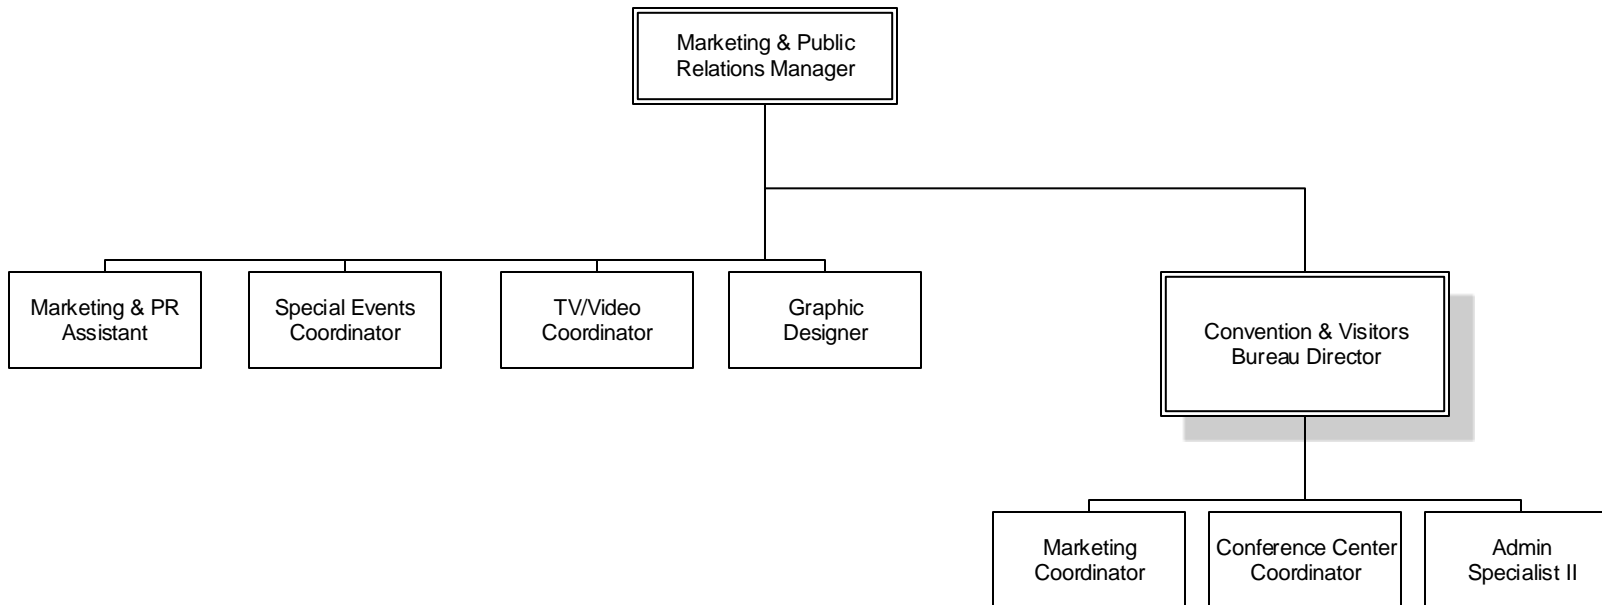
Marketing & Public Relations Manager

Marketing & PR Assistant

Special Events Coordinator

TV/Video Coordinator

Graphic Designer

Convention & Visitors Bureau Director

Marketing Coordinator

Conference Center Coordinator

Admin Specialist II